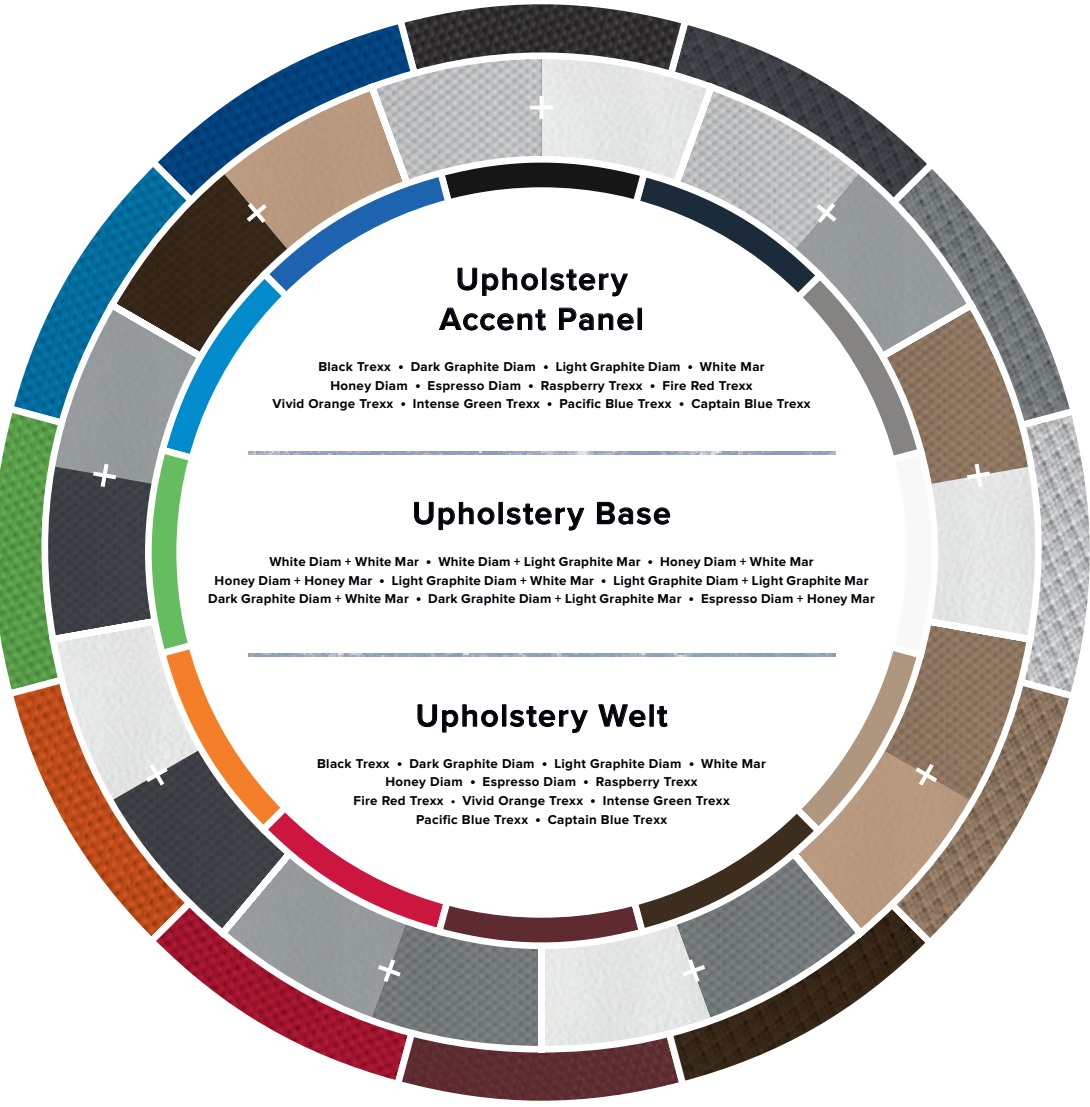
Upholstery Accent Panel

Black Trexx • Dark Graphite Diam • Light Graphite Diam • White Mar
Honey Diam • Espresso Diam • Raspberry Trexx • Fire Red Trexx
Vivid Orange Trexx • Intense Green Trexx • Pacific Blue Trexx • Captain Blue Trexx

Upholstery Base

White Diam + White Mar • White Diam + Light Graphite Mar • Honey Diam + White Mar
Honey Diam + Honey Mar • Light Graphite Diam + White Mar • Light Graphite Diam + Light Graphite Mar
Dark Graphite Diam + White Mar • Dark Graphite Diam + Light Graphite Mar • Espresso Diam + Honey Mar

Upholstery Welt

Black Trexx • Dark Graphite Diam • Light Graphite Diam • White Mar
Honey Diam • Espresso Diam • Raspberry Trexx
Fire Red Trexx • Vivid Orange Trexx • Intense Green Trexx
Pacific Blue Trexx • Captain Blue Trexx